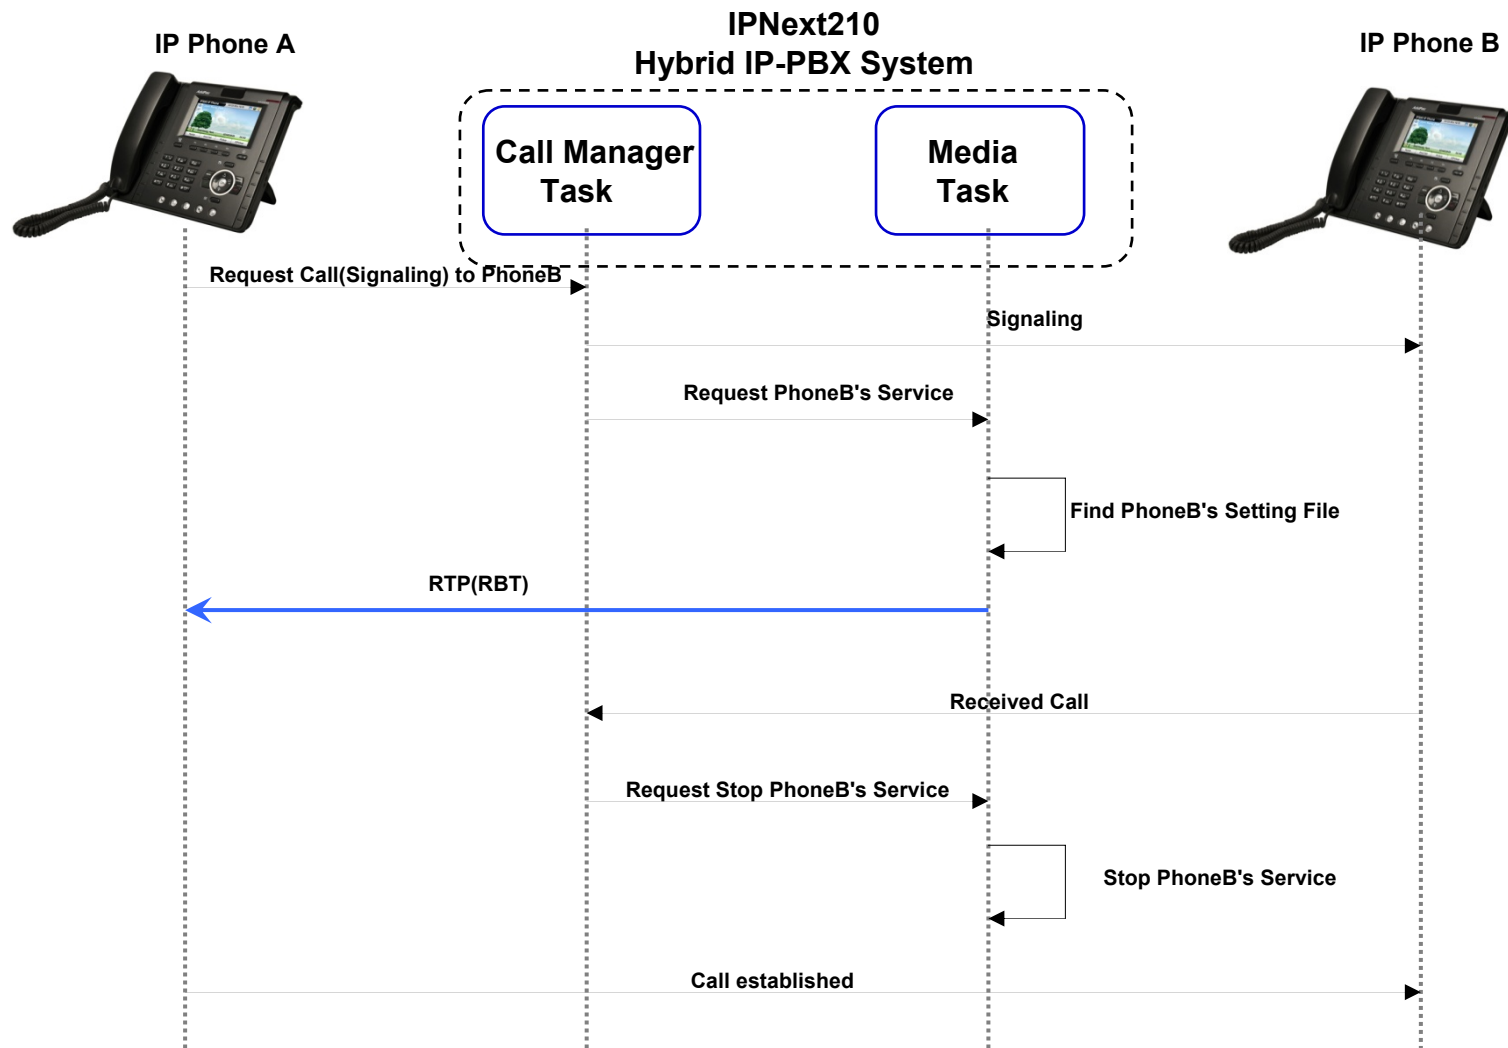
IP Phone A

IPNext210
Hybrid IP-PBX System

IP Phone B

Call Manager Task

Media Task

Request Call(Signaling) to PhoneB

Signaling

Request PhoneB's Service

Find PhoneB's Setting File

RTP(RBT)

Received Call

Request Stop PhoneB's Service

Stop PhoneB's Service

Call established